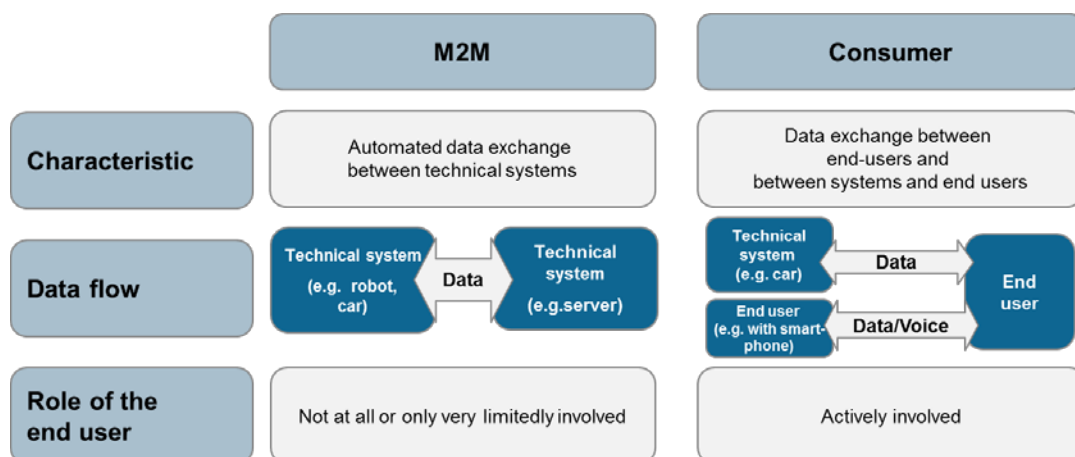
M2M

Consumer

Characteristic

Automated data exchange between technical systems

Data exchange between end-users and between systems and end users

Data flow

Technical system (e.g. robot, car)

Data

Technical system (e.g.server)

Technical system (e.g. car)

Data

End user

End user (e.g. with smartphone)

Data/Voice

Role of the end user

Not at all or only very limitedly involved

Actively involved